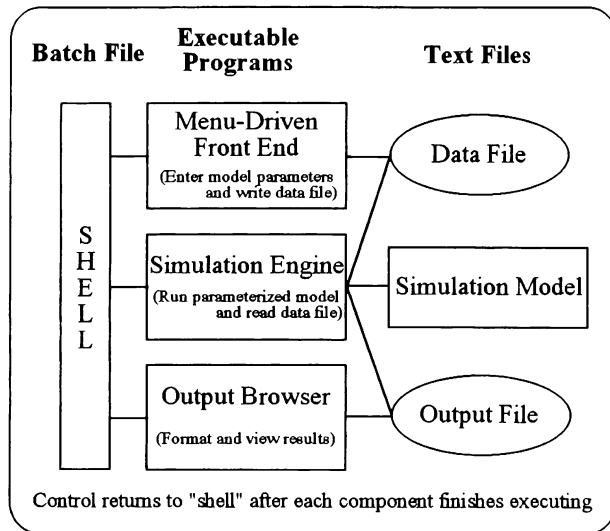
Batch File

Executable Programs

Text Files

S H E L L

Menu-Driven Front End

(Enter model parameters and write data file)

Simulation Engine

(Run parameterized model and read data file)

Output Browser

(Format and view results)

Data File

Simulation Model

Output File

Control returns to "shell" after each component finishes executing